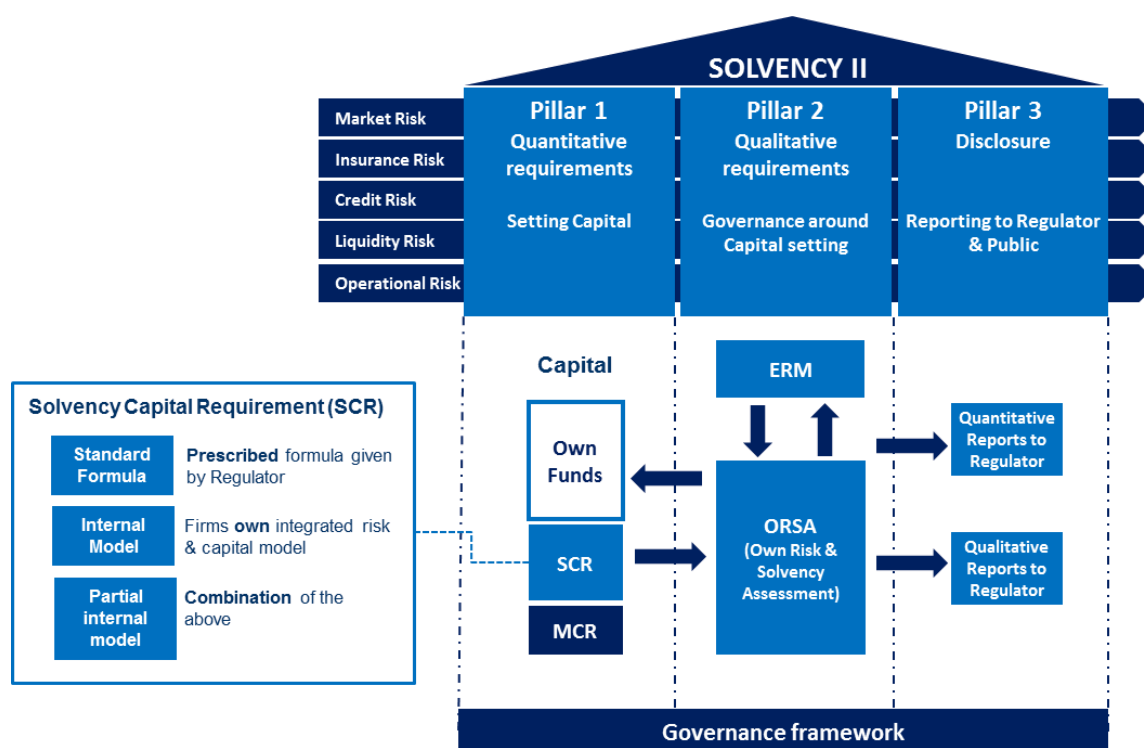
SOLVENCY II

Market Risk
Insurance Risk
Credit Risk
Liquidity Risk
Operational Risk

Pillar 1
Quantitative requirements
Setting Capital

Pillar 2
Qualitative requirements
Governance around Capital setting

Pillar 3
Disclosure
Reporting to Regulator & Public

Capital
Own Funds
SCR
MCR

ERM
ORSA
(Own Risk & Solvency Assessment)

Quantitative Reports to Regulator
Qualitative Reports to Regulator

Solvency Capital Requirement (SCR)

Standard Formula
Prescribed formula given by Regulator

Internal Model
Firms own integrated risk & capital model

Partial internal model
Combination of the above

Governance framework